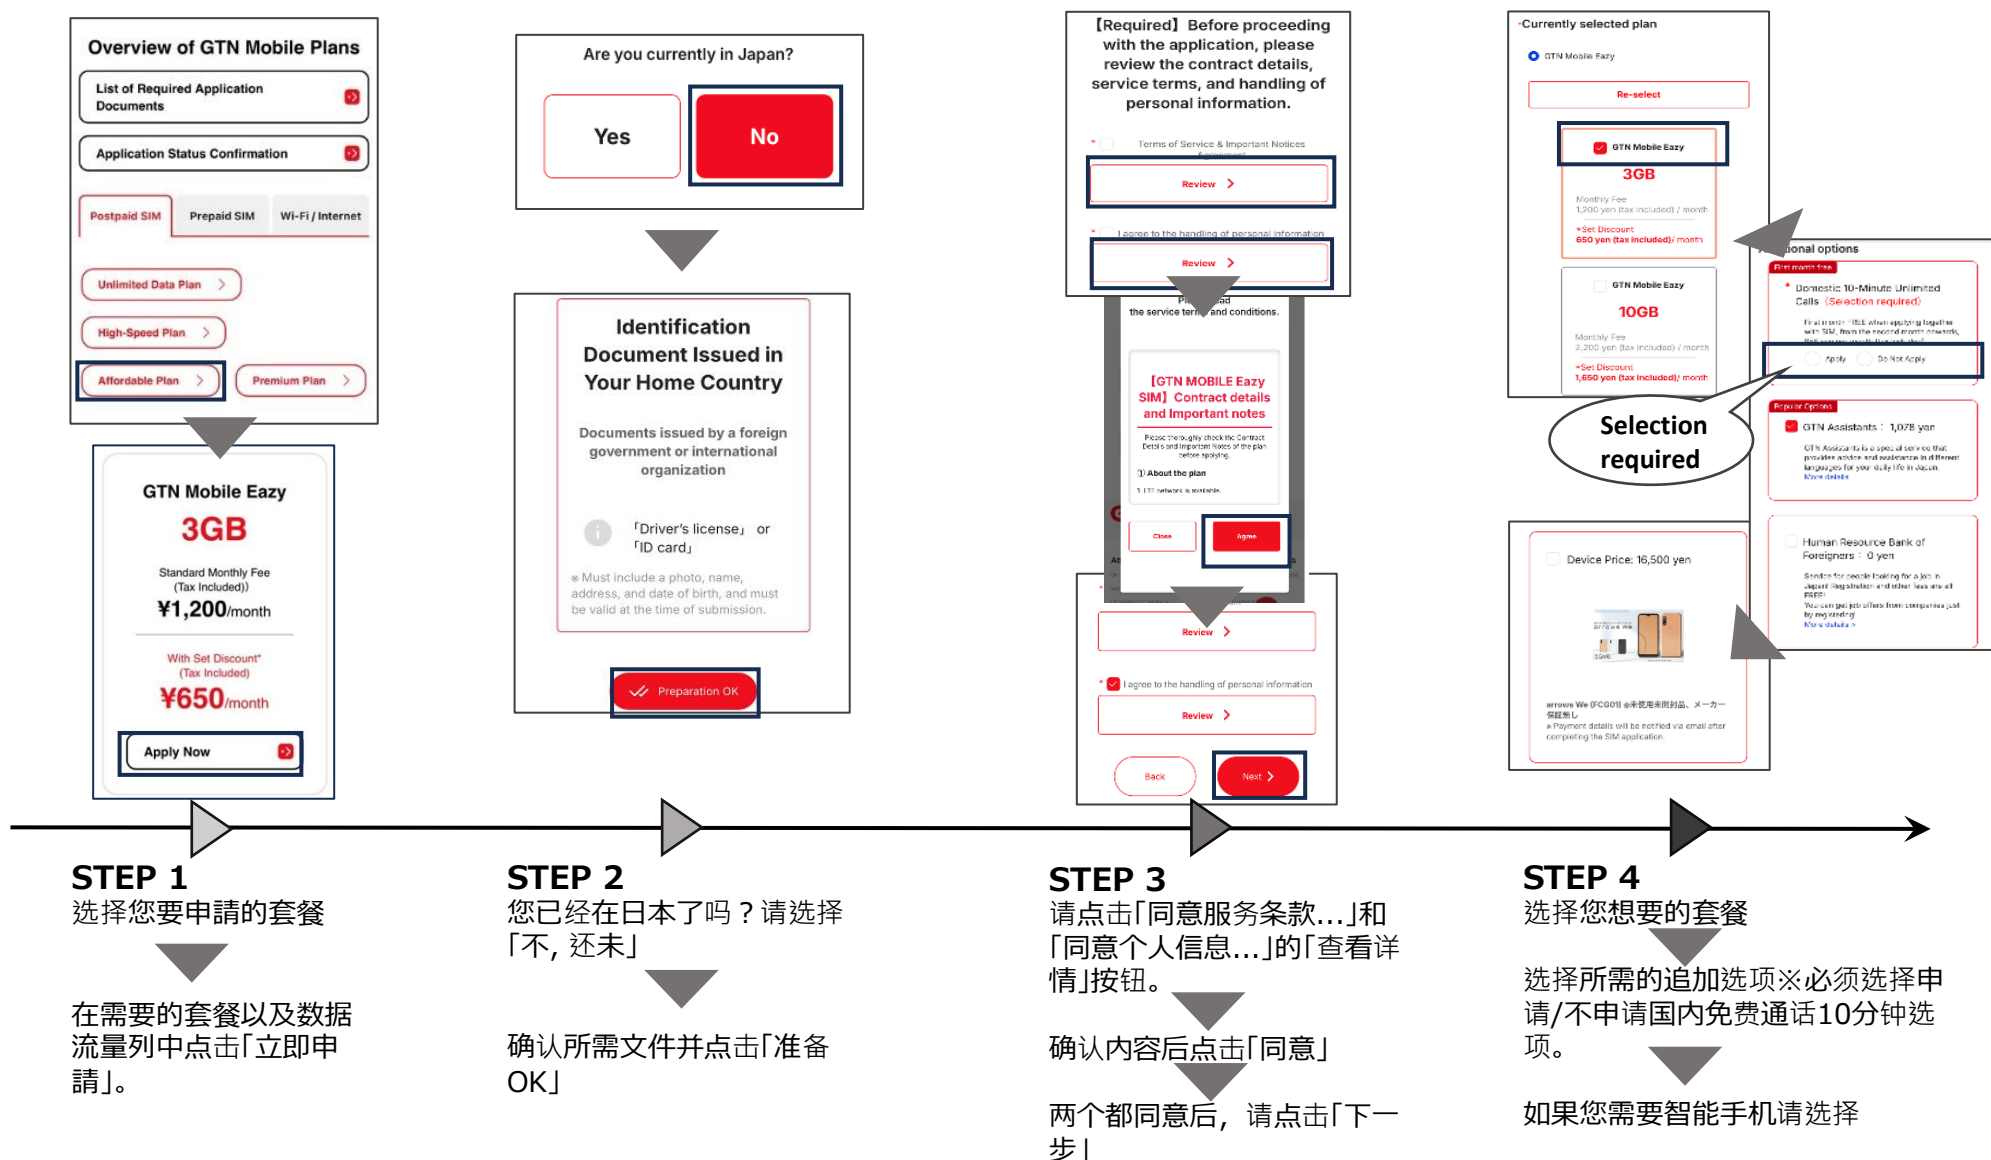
Overview of GTN Mobile Plans

List of Required Application Documents

Application Status Confirmation

Postpaid SIM　Prepaid SIM　Wi-Fi / Internet

Unlimited Data Plan

High-Speed Plan

Affordable Plan　Premium Plan

GTN Mobile Eazy
3GB
Standard Monthly Fee (Tax Included))
¥1,200/month
With Set Discount* (Tax Included)
¥650/month
Apply Now

Are you currently in Japan?
Yes　No

Identification Document Issued in Your Home Country
Documents issued by a foreign government or international organization
「Driver's license」 or 「ID card」
※Must include a photo, name, address, and date of birth, and must be valid at the time of submission.
Preparation OK

【Required】Before proceeding with the application, please review the contract details, service terms, and handling of personal information.
Terms of Service & Important Notices
Review
I agree to the handling of personal information
Review
the service terms and conditions.
【GTN MOBILE Eazy SIM】Contract details and Important notes
① About the plan
Close　Agree
Review
I agree to the handling of personal information
Review
Back　Next

Currently selected plan
GTN Mobile Eazy
Re-select
GTN Mobile Eazy
3GB
Monthly Fee
1,200 yen (tax included) / month
Set Discount
650 yen (tax included) / month
GTN Mobile Eazy
10GB
Monthly Fee
2,200 yen (tax included) / month
Set Discount
1,650 yen (tax included) / month
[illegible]onal options
Domestic 10-Minute Unlimited Calls (Selection required)
Apply　Do Not Apply
Selection required
GTN Assistants : 1,078 yen
Human Resource Bank of Foreigners : 0 yen
Device Price: 16,500 yen

STEP 1
选择您要申請的套餐
在需要的套餐以及数据流量列中点击「立即申請」。

STEP 2
您已经在日本了吗？请选择「不，还未」
确认所需文件并点击「准备OK」

STEP 3
请点击「同意服务条款…」和「同意个人信息…」的「查看详情」按钮。
确认内容后点击「同意」
两个都同意后，请点击「下一步」

STEP 4
选择您想要的套餐
选择所需的追加选项※必须选择申请/不申请国内免费通话10分钟选项。
如果您需要智能手机请选择